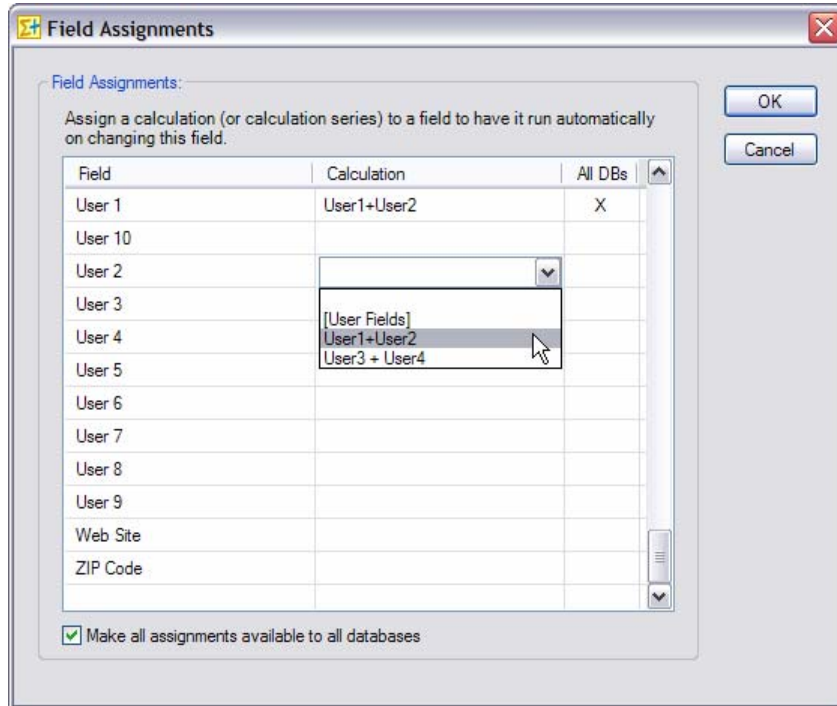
Field Assignments

Field Assignments:

Assign a calculation (or calculation series) to a field to have it run automatically on changing this field.

OK

Cancel

| Field | Calculation | All DBs |
|---|---|---|
| User 1 | User1+User2 | X |
| User 10 | | |
| User 2 | | |
| User 3 | | |
| User 4 | | |
| User 5 | | |
| User 6 | | |
| User 7 | | |
| User 8 | | |
| User 9 | | |
| Web Site | | |
| ZIP Code | | |

[User Fields]
User1+User2
User3 + User4

Make all assignments available to all databases